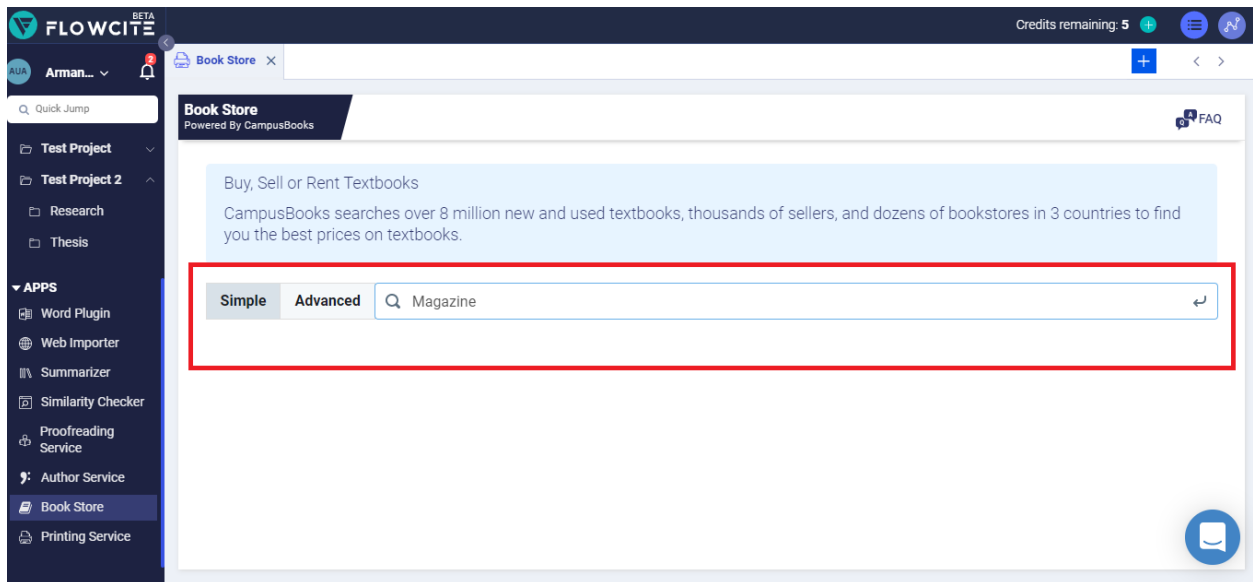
FLOWCITE BETA

Credits remaining: 5

AUA Arman...

2

Quick Jump

Test Project

Test Project 2

Research

Thesis

APPS

Word Plugin

Web Importer

Summarizer

Similarity Checker

Proofreading Service

Author Service

Book Store

Printing Service

Book Store

Book Store
Powered By CampusBooks

FAQ

Buy, Sell or Rent Textbooks

CampusBooks searches over 8 million new and used textbooks, thousands of sellers, and dozens of bookstores in 3 countries to find you the best prices on textbooks.

Simple Advanced Magazine